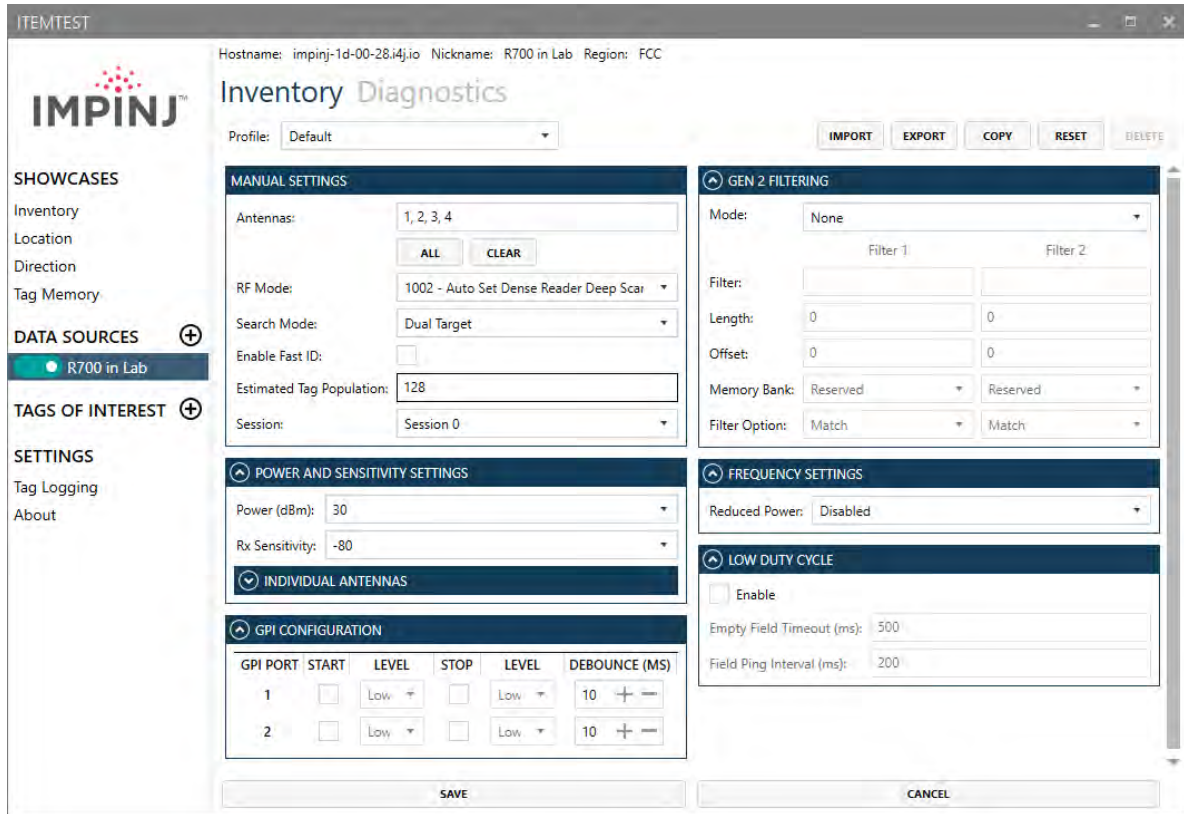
ITEMTEST

IMPINJ

SHOWCASES
Inventory
Location
Direction
Tag Memory

DATA SOURCES
R700 in Lab

TAGS OF INTEREST

SETTINGS
Tag Logging
About

Hostname: impinj-1d-00-28.i4j.io Nickname: R700 in Lab Region: FCC

Inventory Diagnostics

Profile: Default

IMPORT EXPORT COPY RESET DELETE

MANUAL SETTINGS
Antennas: 1, 2, 3, 4
ALL CLEAR
RF Mode: 1002 - Auto Set Dense Reader Deep Scar
Search Mode: Dual Target
Enable Fast ID:
Estimated Tag Population: 128
Session: Session 0

POWER AND SENSITIVITY SETTINGS
Power (dBm): 30
Rx Sensitivity: -80
INDIVIDUAL ANTENNAS

GPI CONFIGURATION

| GPI PORT | START | LEVEL | STOP | LEVEL | DEBOUNCE (MS) |
|---|---|---|---|---|---|
| 1 | | Low | | Low | 10 |
| 2 | | Low | | Low | 10 |

GEN 2 FILTERING
Mode: None
Filter 1 Filter 2
Filter:
Length: 0 0
Offset: 0 0
Memory Bank: Reserved Reserved
Filter Option: Match Match

FREQUENCY SETTINGS
Reduced Power: Disabled

LOW DUTY CYCLE
Enable
Empty Field Timeout (ms): 500
Field Ping Interval (ms): 200

SAVE CANCEL